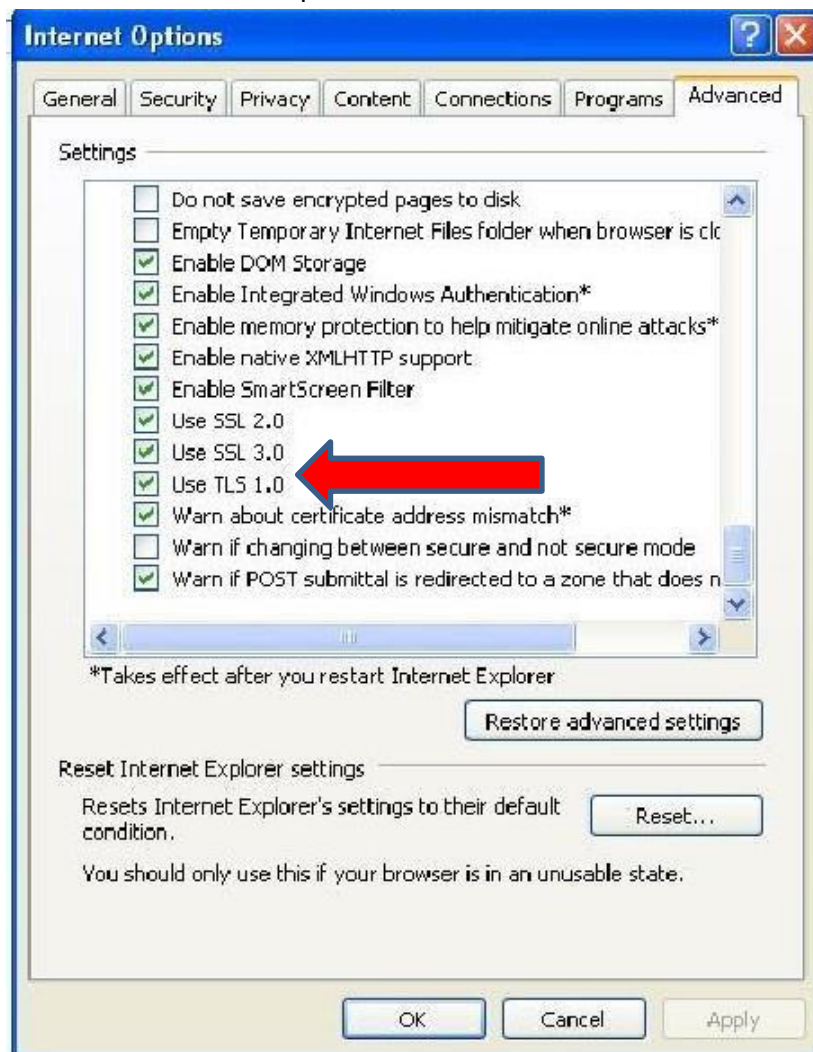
Internet Options

General | Security | Privacy | Content | Connections | Programs | Advanced

Settings

Do not save encrypted pages to disk
Empty Temporary Internet Files folder when browser is cl
Enable DOM Storage
Enable Integrated Windows Authentication*
Enable memory protection to help mitigate online attacks*
Enable native XMLHTTP support
Enable SmartScreen Filter
Use SSL 2.0
Use SSL 3.0
Use TLS 1.0
Warn about certificate address mismatch*
Warn if changing between secure and not secure mode
Warn if POST submittal is redirected to a zone that does n

*Takes effect after you restart Internet Explorer

Restore advanced settings

Reset Internet Explorer settings

Resets Internet Explorer's settings to their default condition.

Reset...

You should only use this if your browser is in an unusable state.

OK | Cancel | Apply